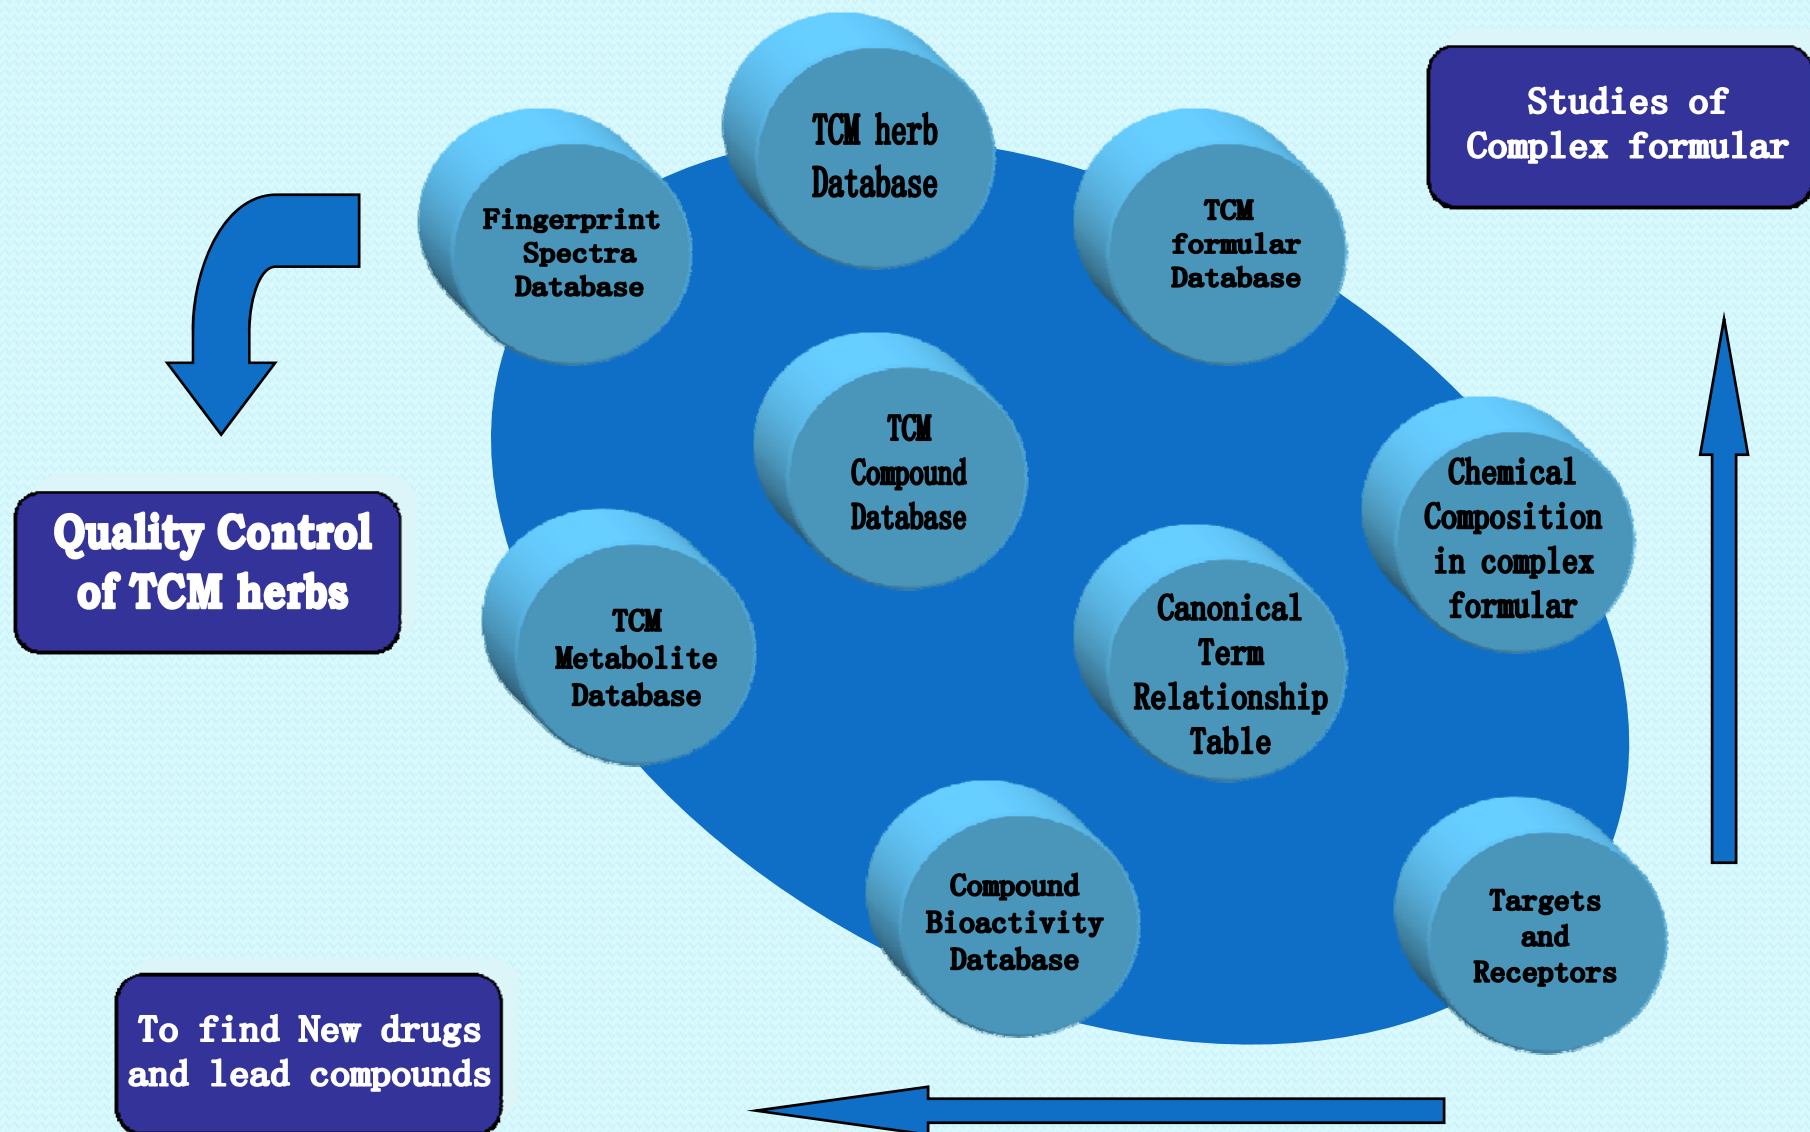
Studies of Complex formular

TCM herb Database

Fingerprint Spectra Database

TCM formular Database

TCM Compound Database

Chemical Composition in complex formular

Quality Control of TCM herbs

TCM Metabolite Database

Canonical Term Relationship Table

Compound Bioactivity Database

Targets and Receptors

To find New drugs and lead compounds